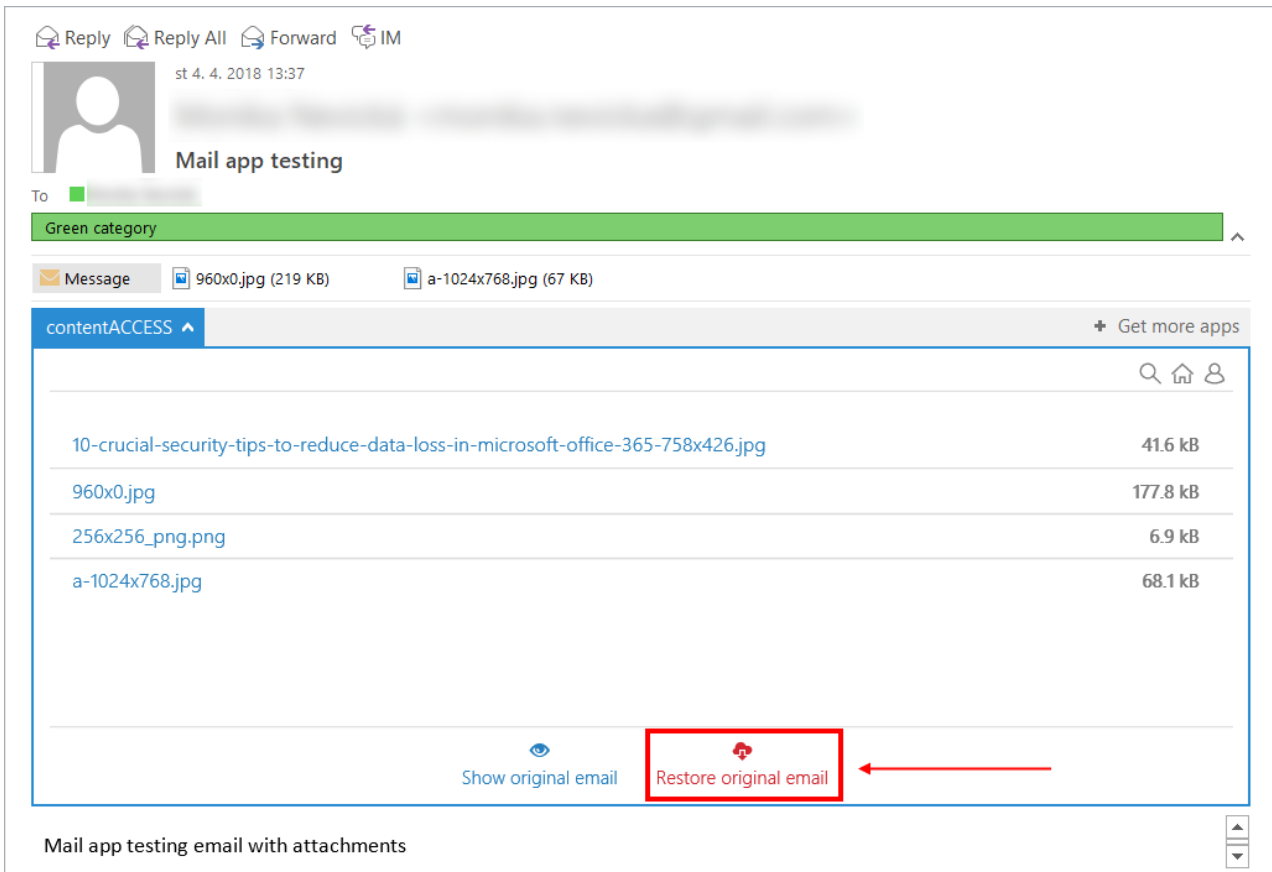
Reply Reply All Forward IM

st 4. 4. 2018 13:37

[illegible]

Mail app testing

To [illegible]

Green category

Message 960x0.jpg (219 KB) a-1024x768.jpg (67 KB)

contentACCESS

Get more apps

| | |
|---|---|
| 10-crucial-security-tips-to-reduce-data-loss-in-microsoft-office-365-758x426.jpg | 41.6 kB |
| 960x0.jpg | 177.8 kB |
| 256x256_png.png | 6.9 kB |
| a-1024x768.jpg | 68.1 kB |

Show original email Restore original email

Mail app testing email with attachments